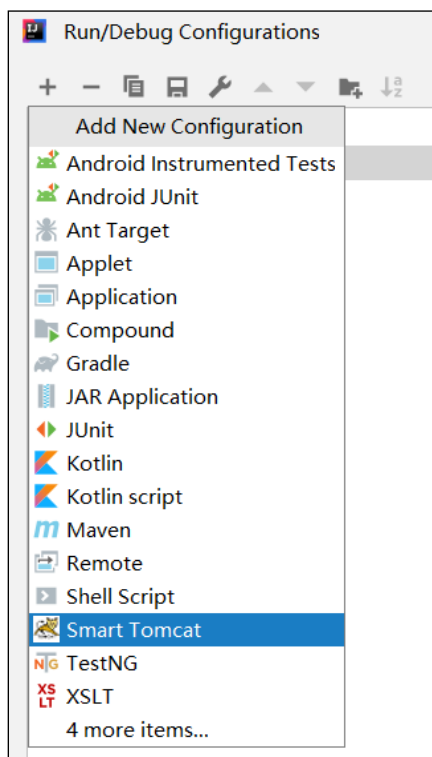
Run/Debug Configurations

Add New Configuration
Android Instrumented Tests
Android JUnit
Ant Target
Applet
Application
Compound
Gradle
JAR Application
JUnit
Kotlin
Kotlin script
Maven
Remote
Shell Script
Smart Tomcat
TestNG
XSLT
4 more items...